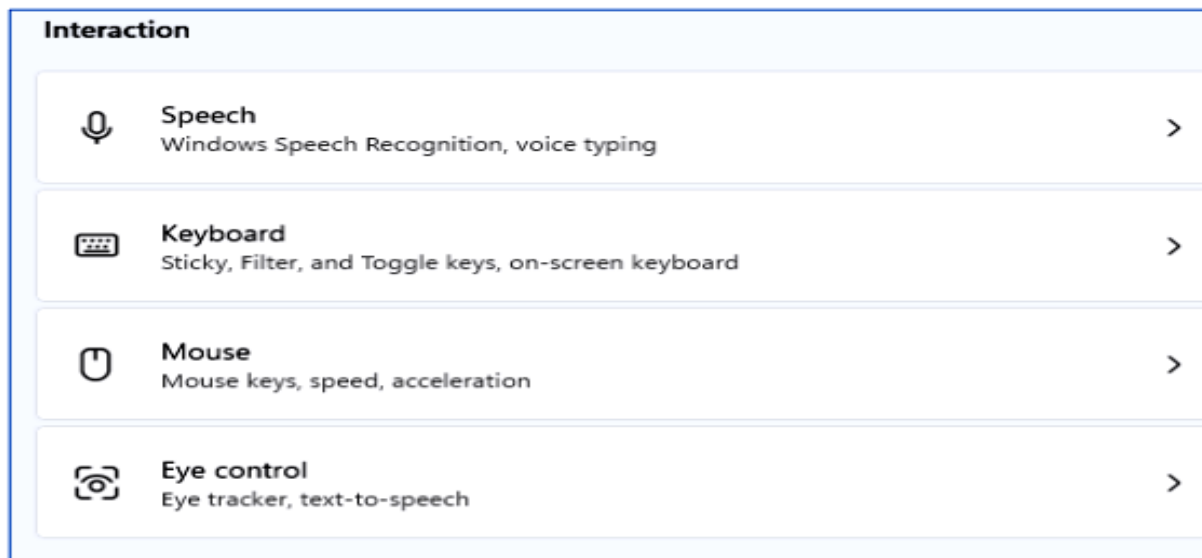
Interaction

Speech
Windows Speech Recognition, voice typing

Keyboard
Sticky, Filter, and Toggle keys, on-screen keyboard

Mouse
Mouse keys, speed, acceleration

Eye control
Eye tracker, text-to-speech